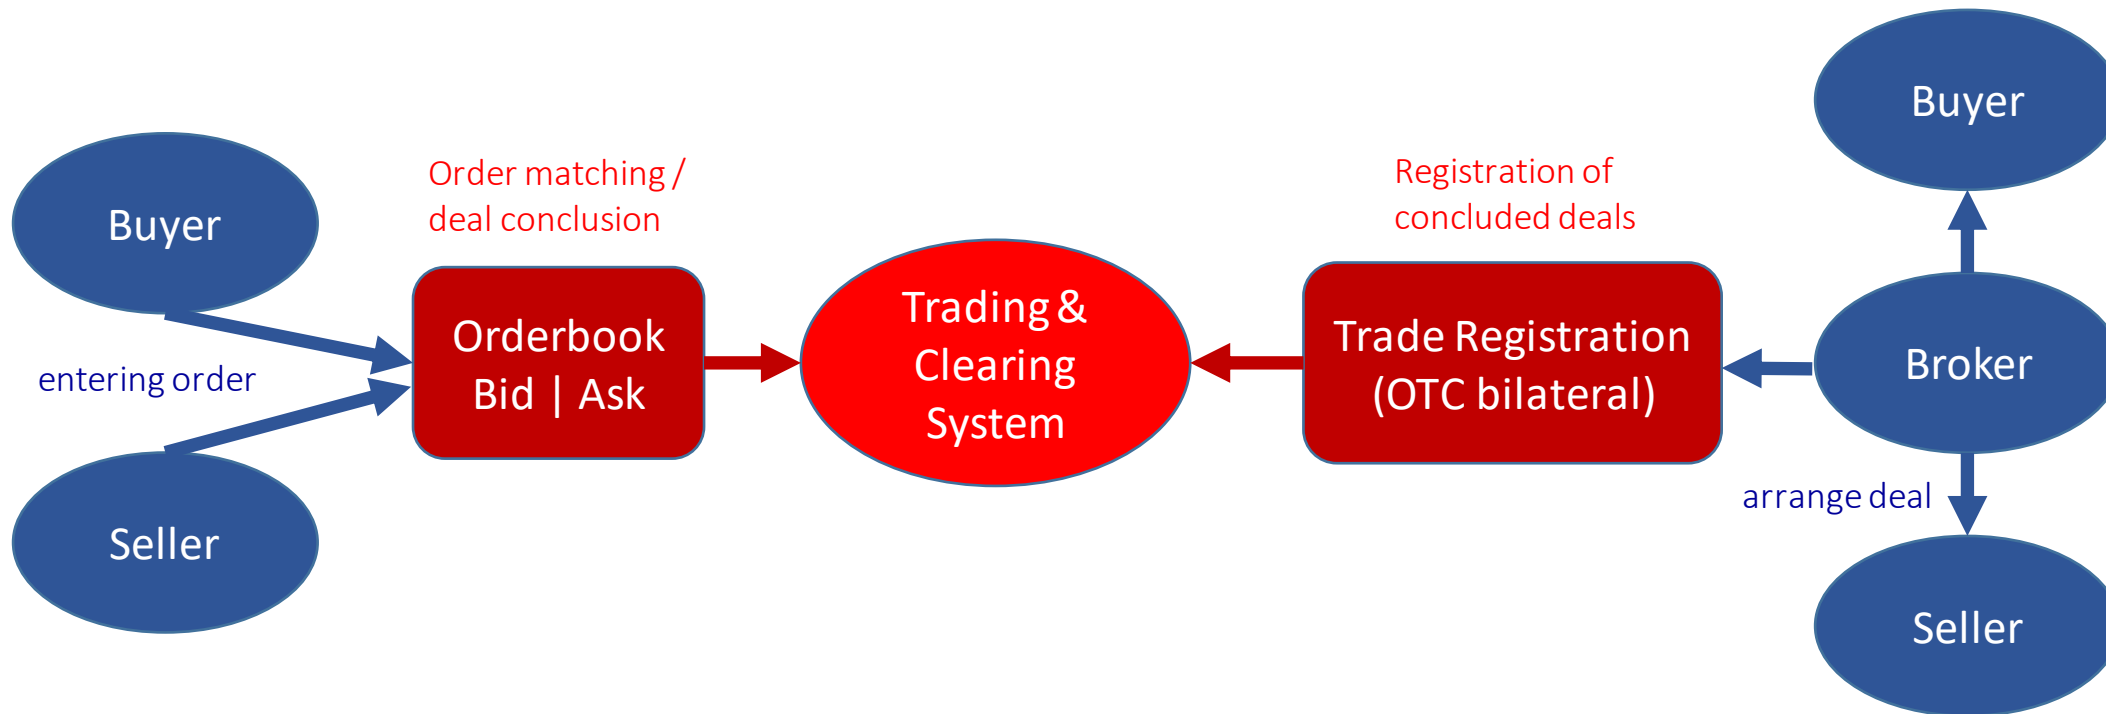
Buyer

entering order

Seller

Order matching / deal conclusion

Orderbook
Bid | Ask

Trading & Clearing System

Registration of concluded deals

Trade Registration
(OTC bilateral)

Buyer

Broker

arrange deal

Seller